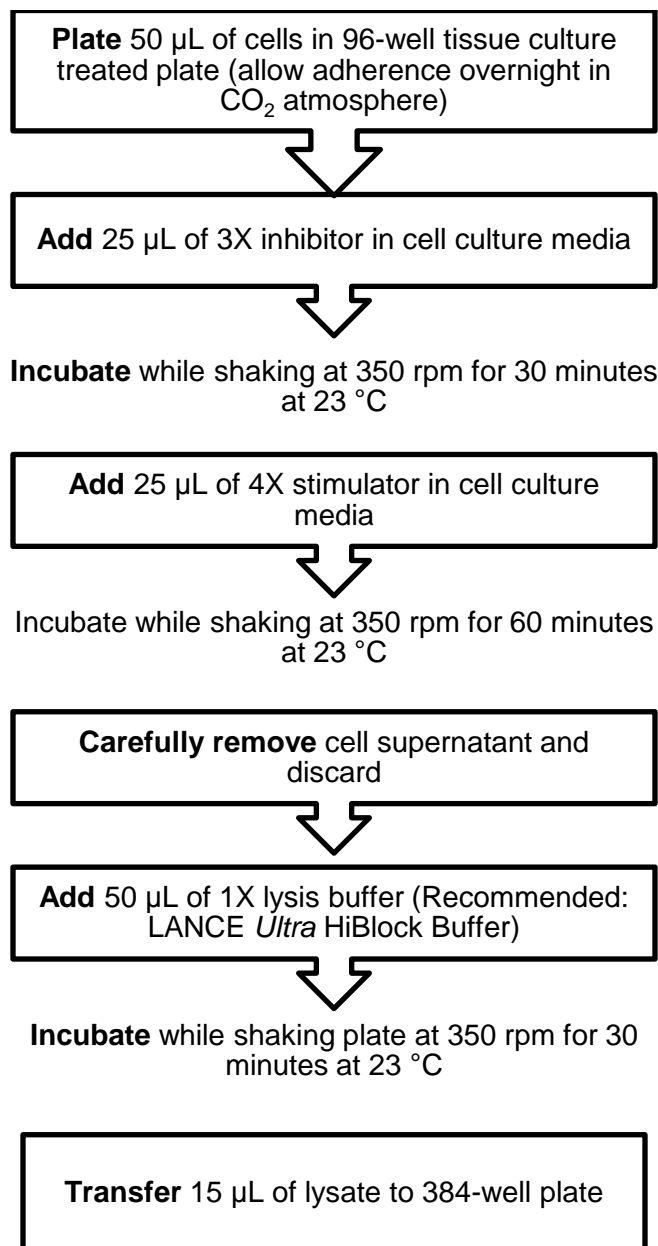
**Plate** 50 µL of cells in 96-well tissue culture treated plate (allow adherence overnight in $CO_2$ atmosphere)

**Add** 25 µL of 3X inhibitor in cell culture media

**Incubate** while shaking at 350 rpm for 30 minutes at 23 °C

**Add** 25 µL of 4X stimulator in cell culture media

Incubate while shaking at 350 rpm for 60 minutes at 23 °C

**Carefully remove** cell supernatant and discard

**Add** 50 µL of 1X lysis buffer (Recommended: LANCE *Ultra* HiBlock Buffer)

**Incubate** while shaking plate at 350 rpm for 30 minutes at 23 °C

**Transfer** 15 µL of lysate to 384-well plate